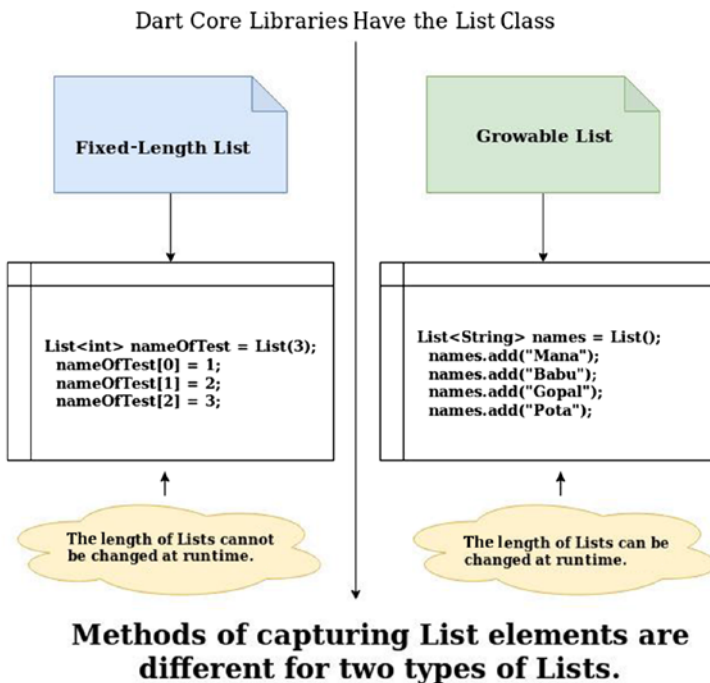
Dart Core Libraries Have the List Class

Fixed-Length List

List<int> nameOfTest = List(3);
nameOfTest[0] = 1;
nameOfTest[1] = 2;
nameOfTest[2] = 3;

The length of Lists cannot be changed at runtime.

Growable List

List<String> names = List();
names.add("Mana");
names.add("Babu");
names.add("Gopal");
names.add("Pota");

The length of Lists can be changed at runtime.

Methods of capturing List elements are different for two types of Lists.